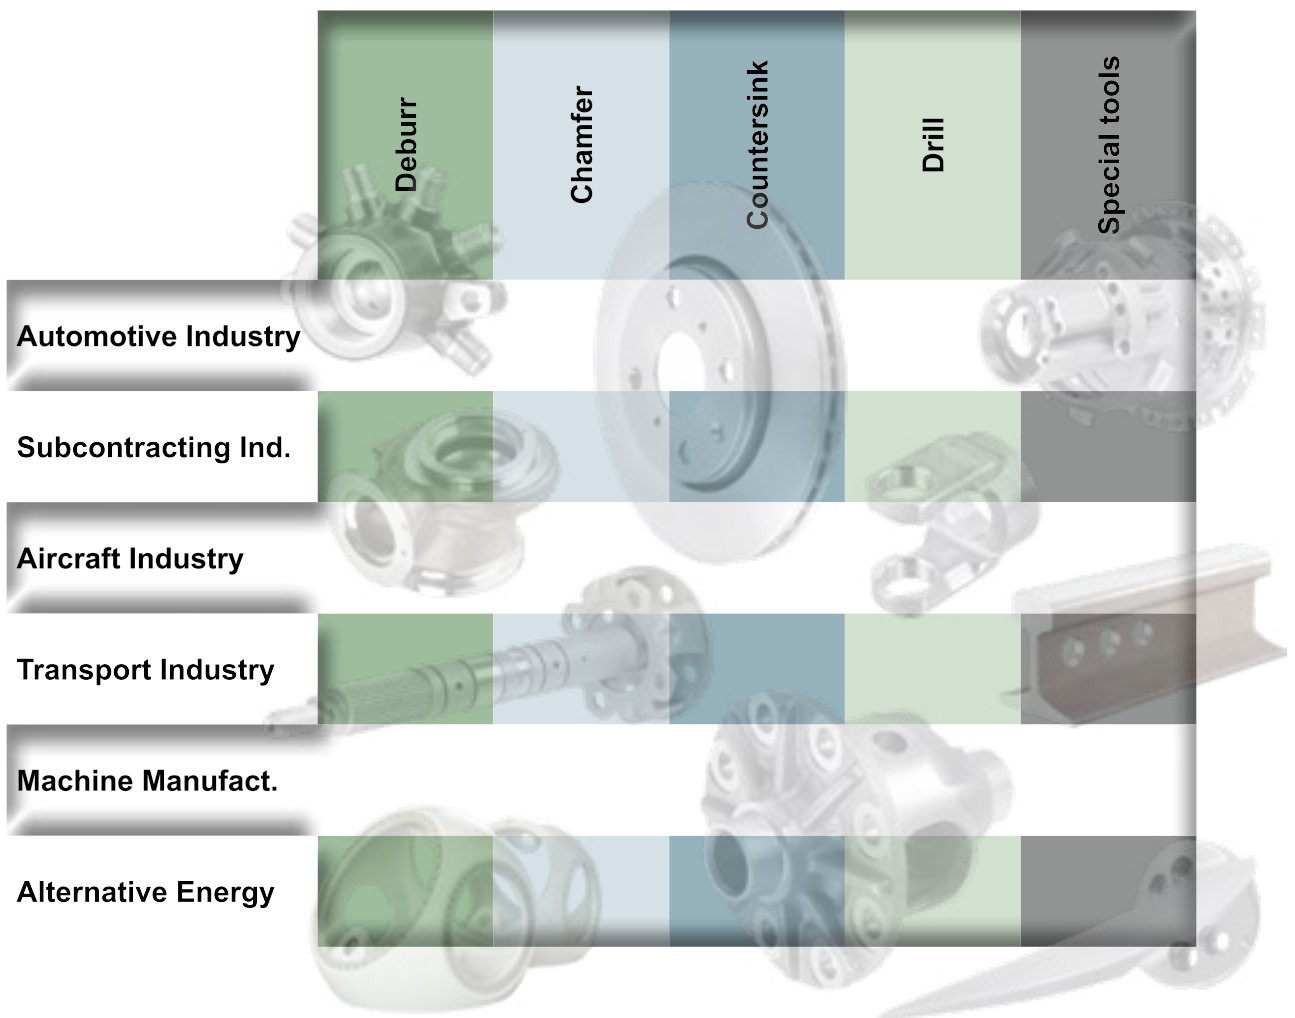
|  | Deburr | Chamfer | Countersink | Drill | Special tools |
|---|---|---|---|---|---|
| Automotive Industry | | | | | |
| Subcontracting Ind. | | | | | |
| Aircraft Industry | | | | | |
| Transport Industry | | | | | |
| Machine Manufact. | | | | | |
| Alternative Energy | | | | | |